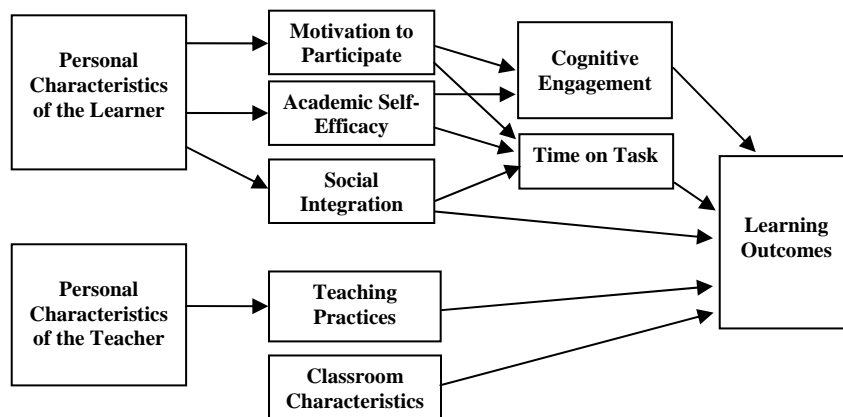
Personal Characteristics of the Learner

Motivation to Participate

Academic Self-Efficacy

Social Integration

Cognitive Engagement

Time on Task

Learning Outcomes

Personal Characteristics of the Teacher

Teaching Practices

Classroom Characteristics